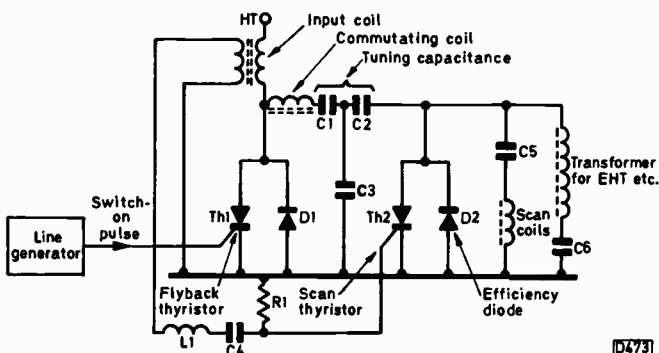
HT
Input coil
Commutating coil
Tuning capacitance
C1
C2
C3
C5
Transformer for EHT etc.
Scan coils
C6
Th1
D1
Th2
D2
Switch-on pulse
Line generator
Flyback thyristor
R1
Scan thyristor
Efficiency diode
L1
C4
D473